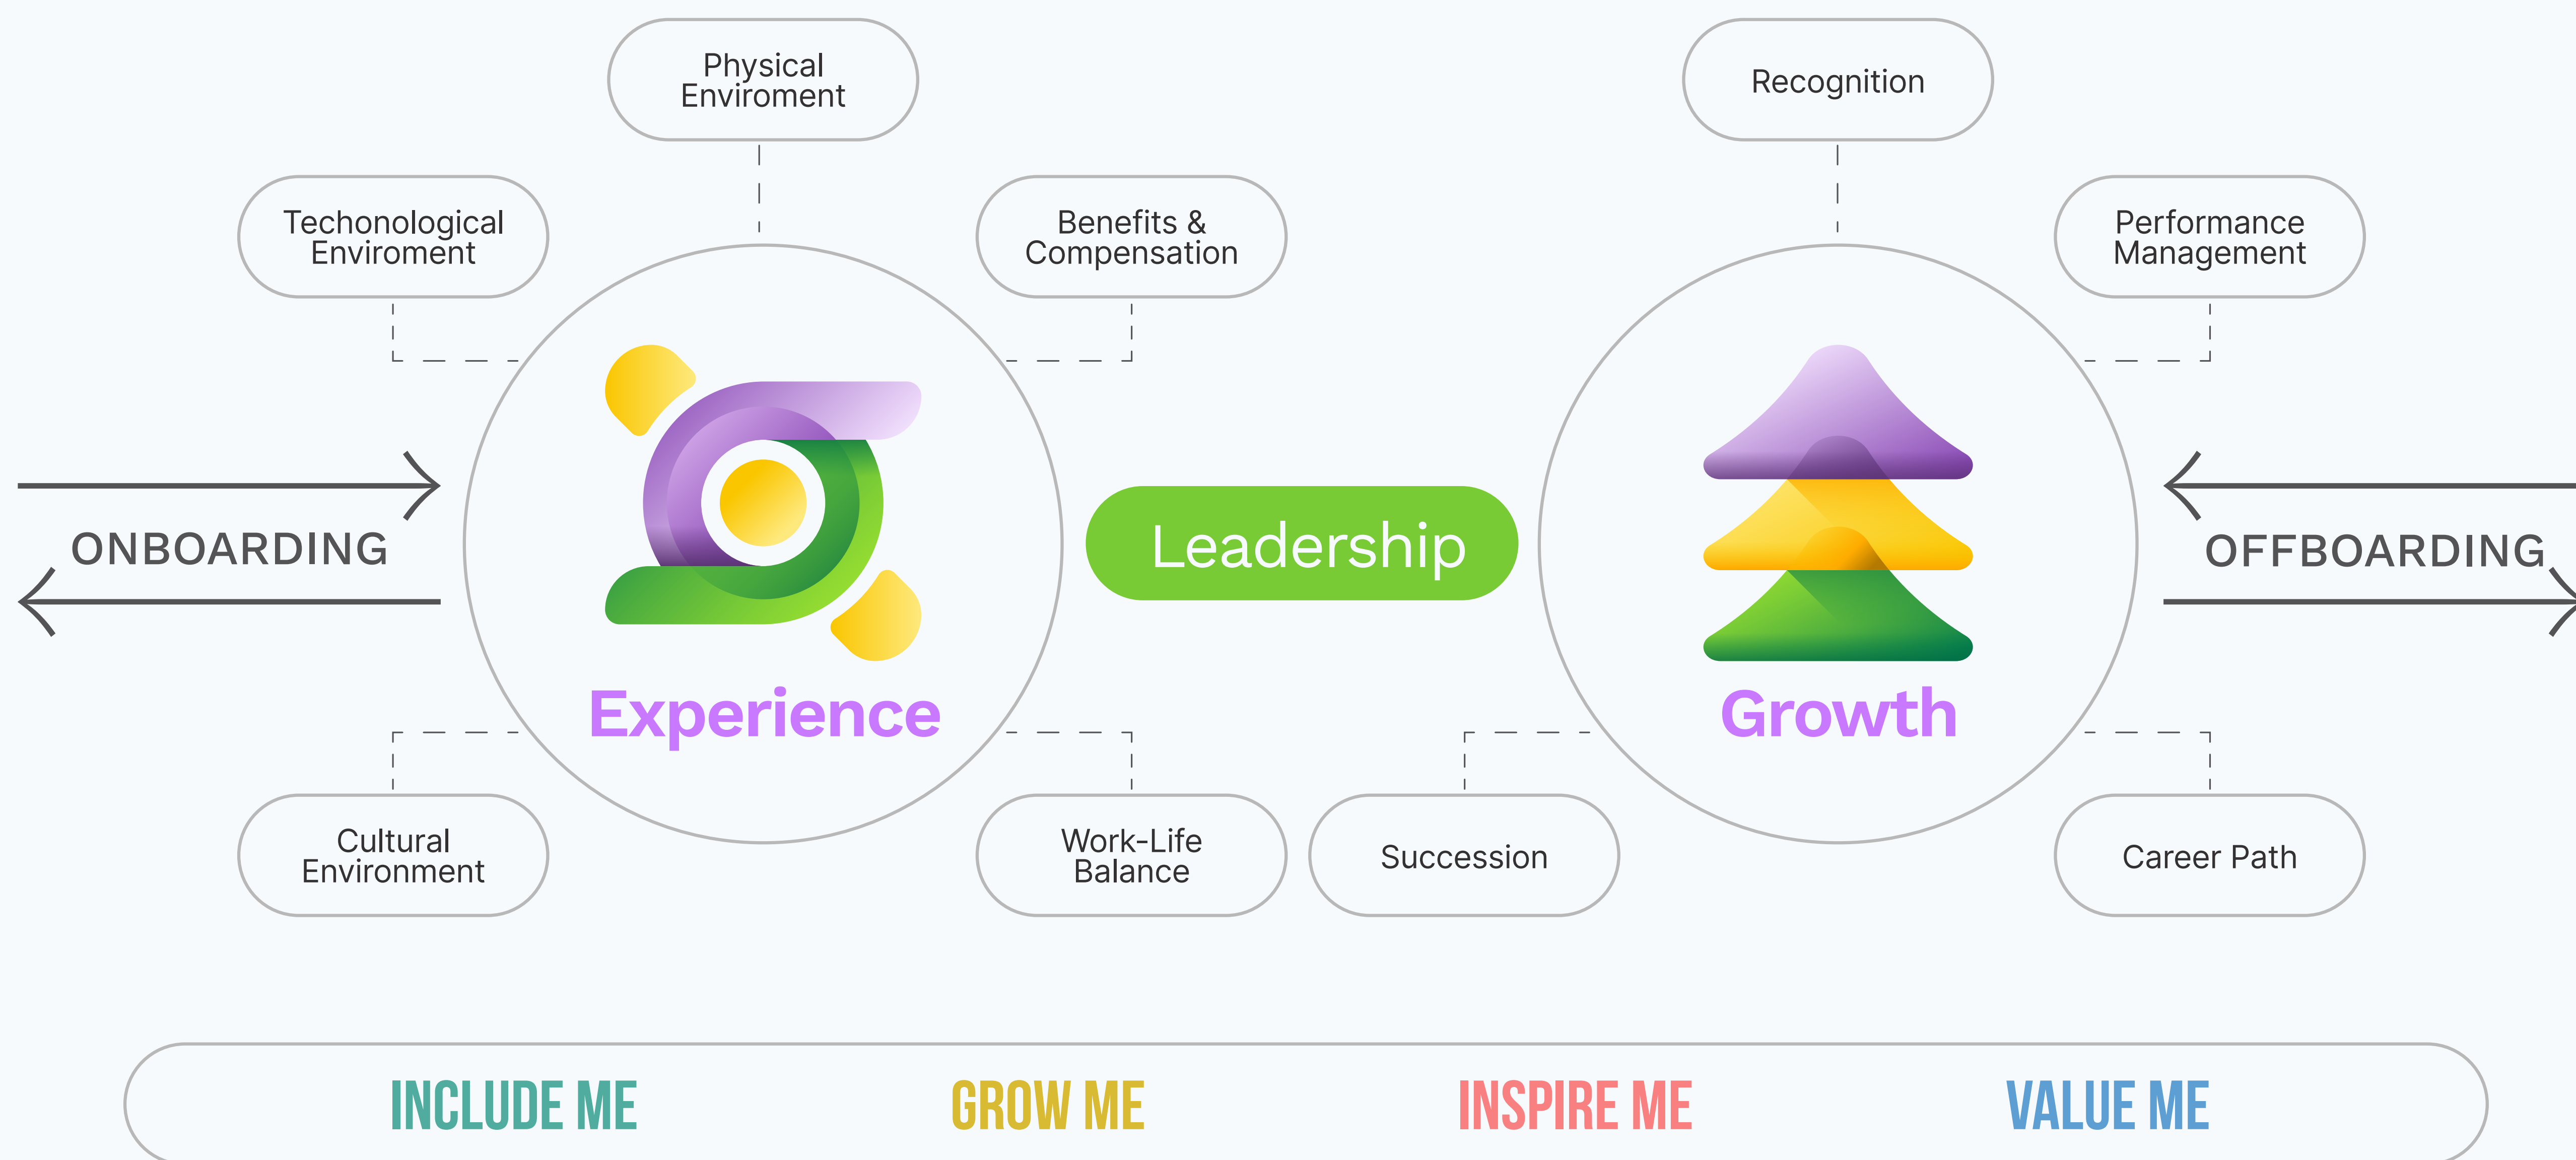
Physical Enviroment

Techonological Enviroment

Benefits & Compensation

Recognition

Performance Management

ONBOARDING

Experience

Leadership

Growth

OFFBOARDING

Cultural Environment

Work-Life Balance

Succession

Career Path

INCLUDE ME

GROW ME

INSPIRE ME

VALUE ME